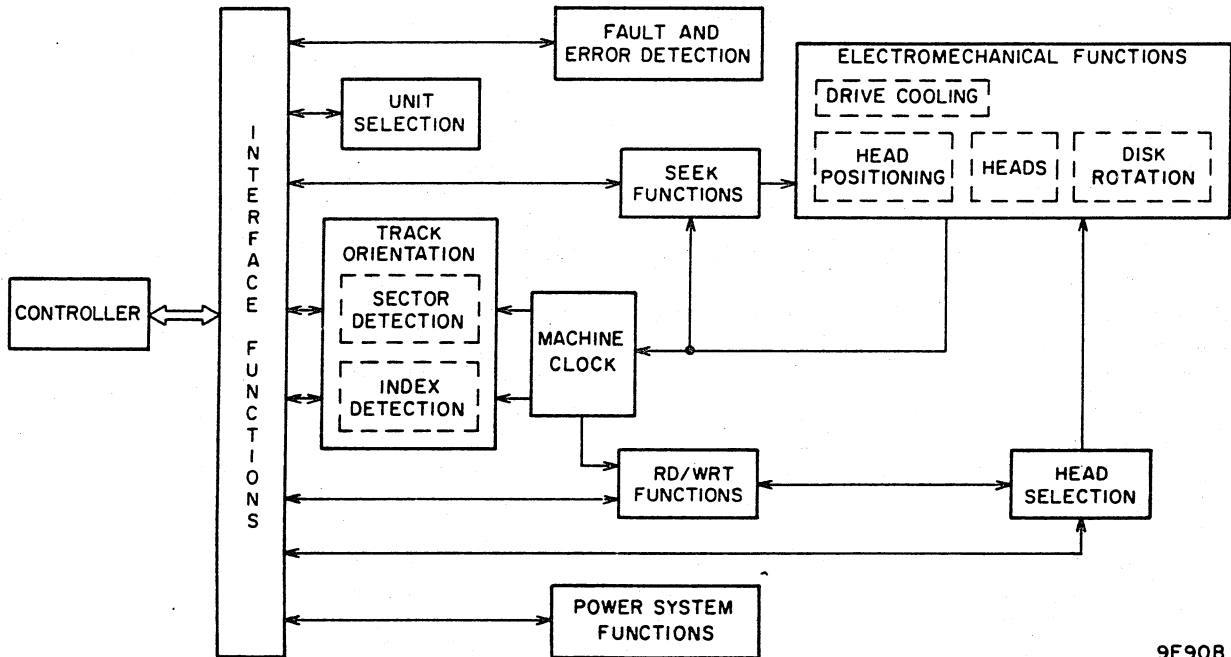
CONTROLLER

INTERFACE FUNCTIONS

FAULT AND ERROR DETECTION

UNIT SELECTION

SEEK FUNCTIONS

ELECTROMECHANICAL FUNCTIONS

DRIVE COOLING

HEAD POSITIONING

HEADS

DISK ROTATION

TRACK ORIENTATION

SECTOR DETECTION

INDEX DETECTION

MACHINE CLOCK

RD/WRT FUNCTIONS

HEAD SELECTION

POWER SYSTEM FUNCTIONS

9E90B